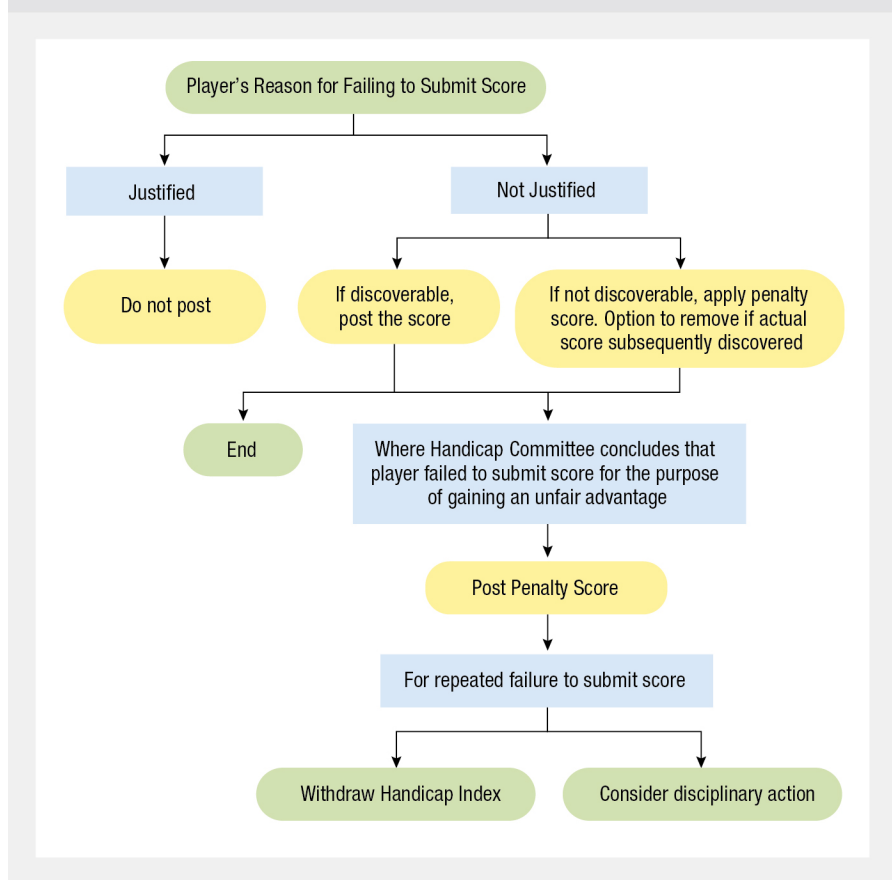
Player’s Reason for Failing to Submit Score

Justified

Not Justified

Do not post

If discoverable, post the score

If not discoverable, apply penalty score. Option to remove if actual score subsequently discovered

End

Where Handicap Committee concludes that player failed to submit score for the purpose of gaining an unfair advantage

Post Penalty Score

For repeated failure to submit score

Withdraw Handicap Index

Consider disciplinary action